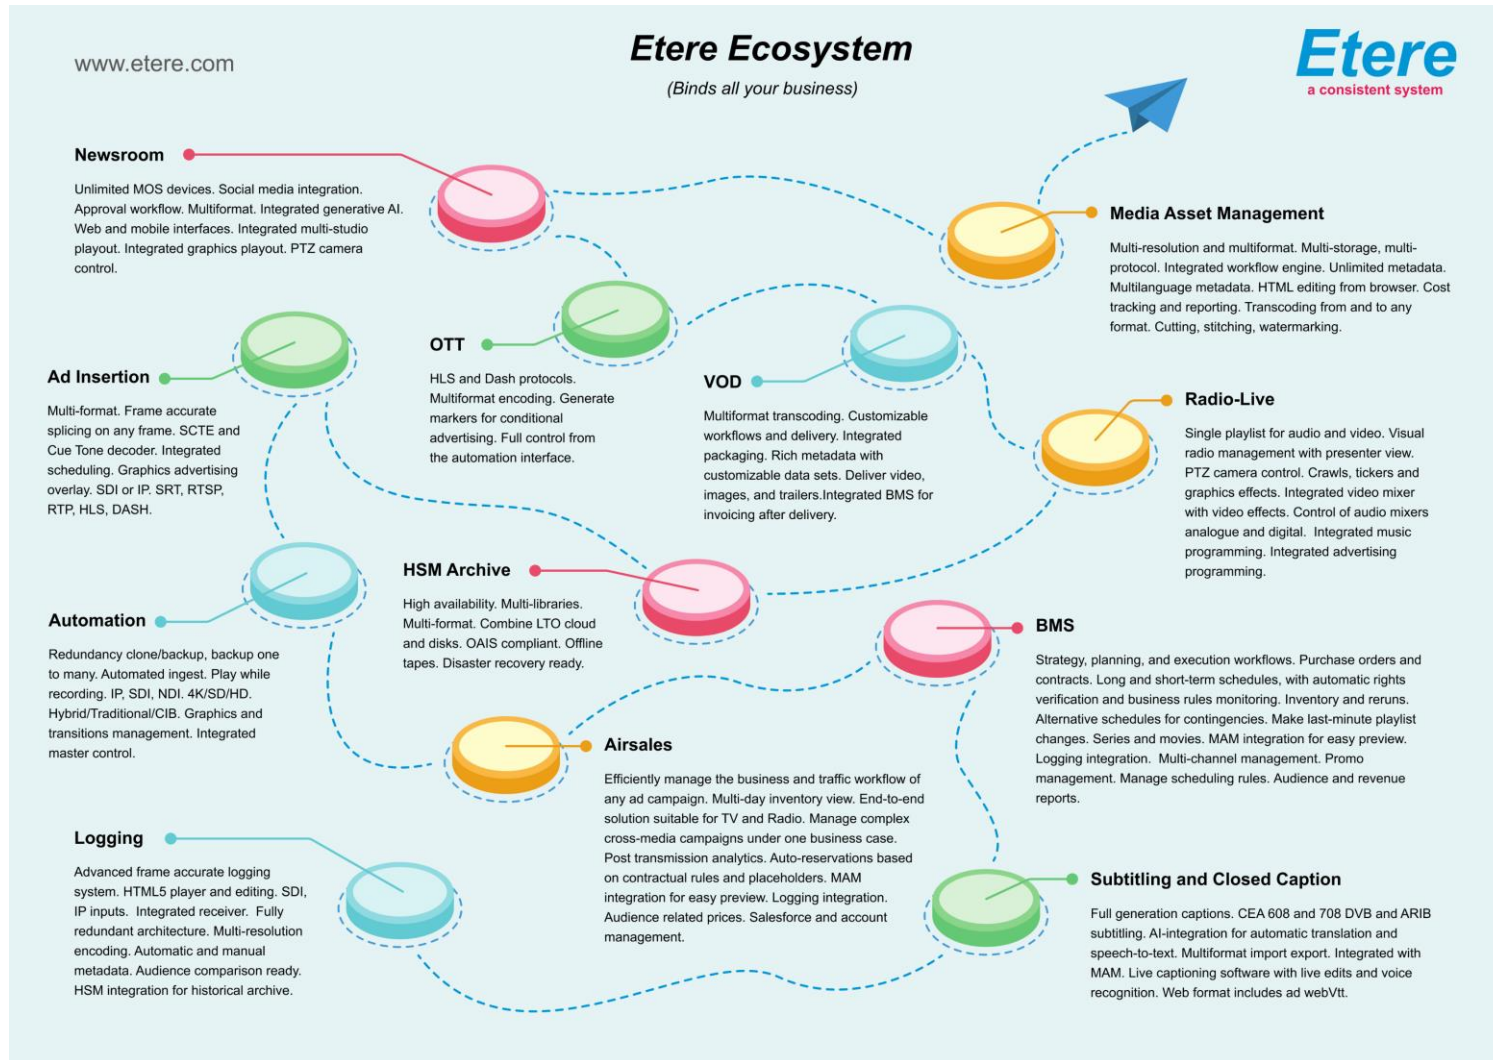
www.etere.com

Etere Ecosystem

(Binds all your business)

Etere
a consistent system

Newsroom

Unlimited MOS devices. Social media integration. Approval workflow. Multiformat. Integrated generative AI. Web and mobile interfaces. Integrated multi-studio playout. Integrated graphics playout. PTZ camera control.

Media Asset Management

Multi-resolution and multiformat. Multi-storage, multi-protocol. Integrated workflow engine. Unlimited metadata. Multilanguage metadata. HTML editing from browser. Cost tracking and reporting. Transcoding from and to any format. Cutting, stitching, watermarking.

OTT

HLS and Dash protocols. Multiformat encoding. Generate markers for conditional advertising. Full control from the automation interface.

Ad Insertion

Multi-format. Frame accurate splicing on any frame. SCTE and Cue Tone decoder. Integrated scheduling. Graphics advertising overlay. SDI or IP. SRT, RTSP, RTP, HLS, DASH.

VOD

Multiformat transcoding. Customizable workflows and delivery. Integrated packaging. Rich metadata with customizable data sets. Deliver video, images, and trailers.Integrated BMS for invoicing after delivery.

Radio-Live

Single playlist for audio and video. Visual radio management with presenter view. PTZ camera control. Crawls, tickers and graphics effects. Integrated video mixer with video effects. Control of audio mixers analogue and digital. Integrated music programming. Integrated advertising programming.

HSM Archive

High availability. Multi-libraries. Multi-format. Combine LTO cloud and disks. OAIS compliant. Offline tapes. Disaster recovery ready.

Automation

Redundancy clone/backup, backup one to many. Automated ingest. Play while recording. IP, SDI, NDI. 4K/SD/HD. Hybrid/Traditional/CIB. Graphics and transitions management. Integrated master control.

BMS

Strategy, planning, and execution workflows. Purchase orders and contracts. Long and short-term schedules, with automatic rights verification and business rules monitoring. Inventory and reruns. Alternative schedules for contingencies. Make last-minute playlist changes. Series and movies. MAM integration for easy preview. Logging integration. Multi-channel management. Promo management. Manage scheduling rules. Audience and revenue reports.

Airsales

Efficiently manage the business and traffic workflow of any ad campaign. Multi-day inventory view. End-to-end solution suitable for TV and Radio. Manage complex cross-media campaigns under one business case. Post transmission analytics. Auto-reservations based on contractual rules and placeholders. MAM integration for easy preview. Logging integration. Audience related prices. Salesforce and account management.

Logging

Advanced frame accurate logging system. HTML5 player and editing. SDI, IP inputs. Integrated receiver. Fully redundant architecture. Multi-resolution encoding. Automatic and manual metadata. Audience comparison ready. HSM integration for historical archive.

Subtitling and Closed Caption

Full generation captions. CEA 608 and 708 DVB and ARIB subtitling. AI-integration for automatic translation and speech-to-text. Multiformat import export. Integrated with MAM. Live captioning software with live edits and voice recognition. Web format includes ad webVtt.